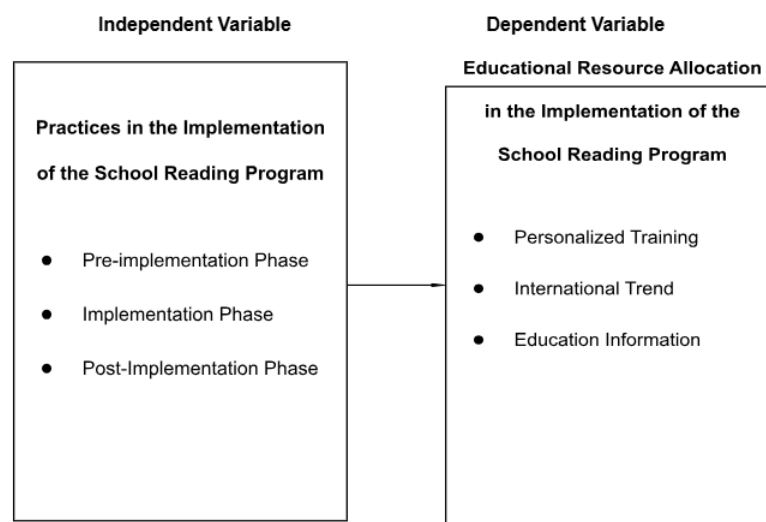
Independent Variable

Practices in the Implementation of the School Reading Program

- Pre-implementation Phase
- Implementation Phase
- Post-Implementation Phase

Dependent Variable

Educational Resource Allocation in the Implementation of the School Reading Program

- Personalized Training
- International Trend
- Education Information